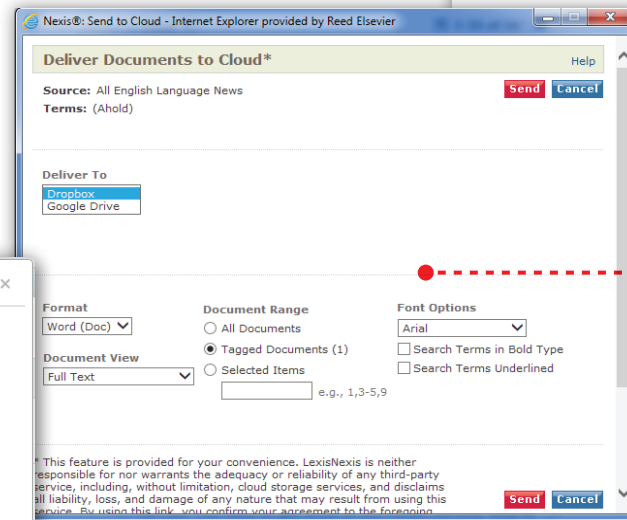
Nexis®: Send to Cloud - Internet Explorer provided by Reed Elsevier

Deliver Documents to Cloud*

Help

Source: All English Language News
Terms: (Ahold)

Send Cancel

Deliver To

Dropbox
Google Drive

×

Format
Word (Doc)

Document View
Full Text

Document Range
All Documents
Tagged Documents (1)
Selected Items
e.g., 1,3-5,9

Font Options
Arial
Search Terms in Bold Type
Search Terms Underlined

* This feature is provided for your convenience. LexisNexis is neither responsible for nor warrants the adequacy or reliability of any third-party service, including, without limitation, cloud storage services, and disclaims all liability, loss, and damage of any nature that may result from using this service. By using this link, you confirm your agreement to the foregoing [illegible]

Send Cancel